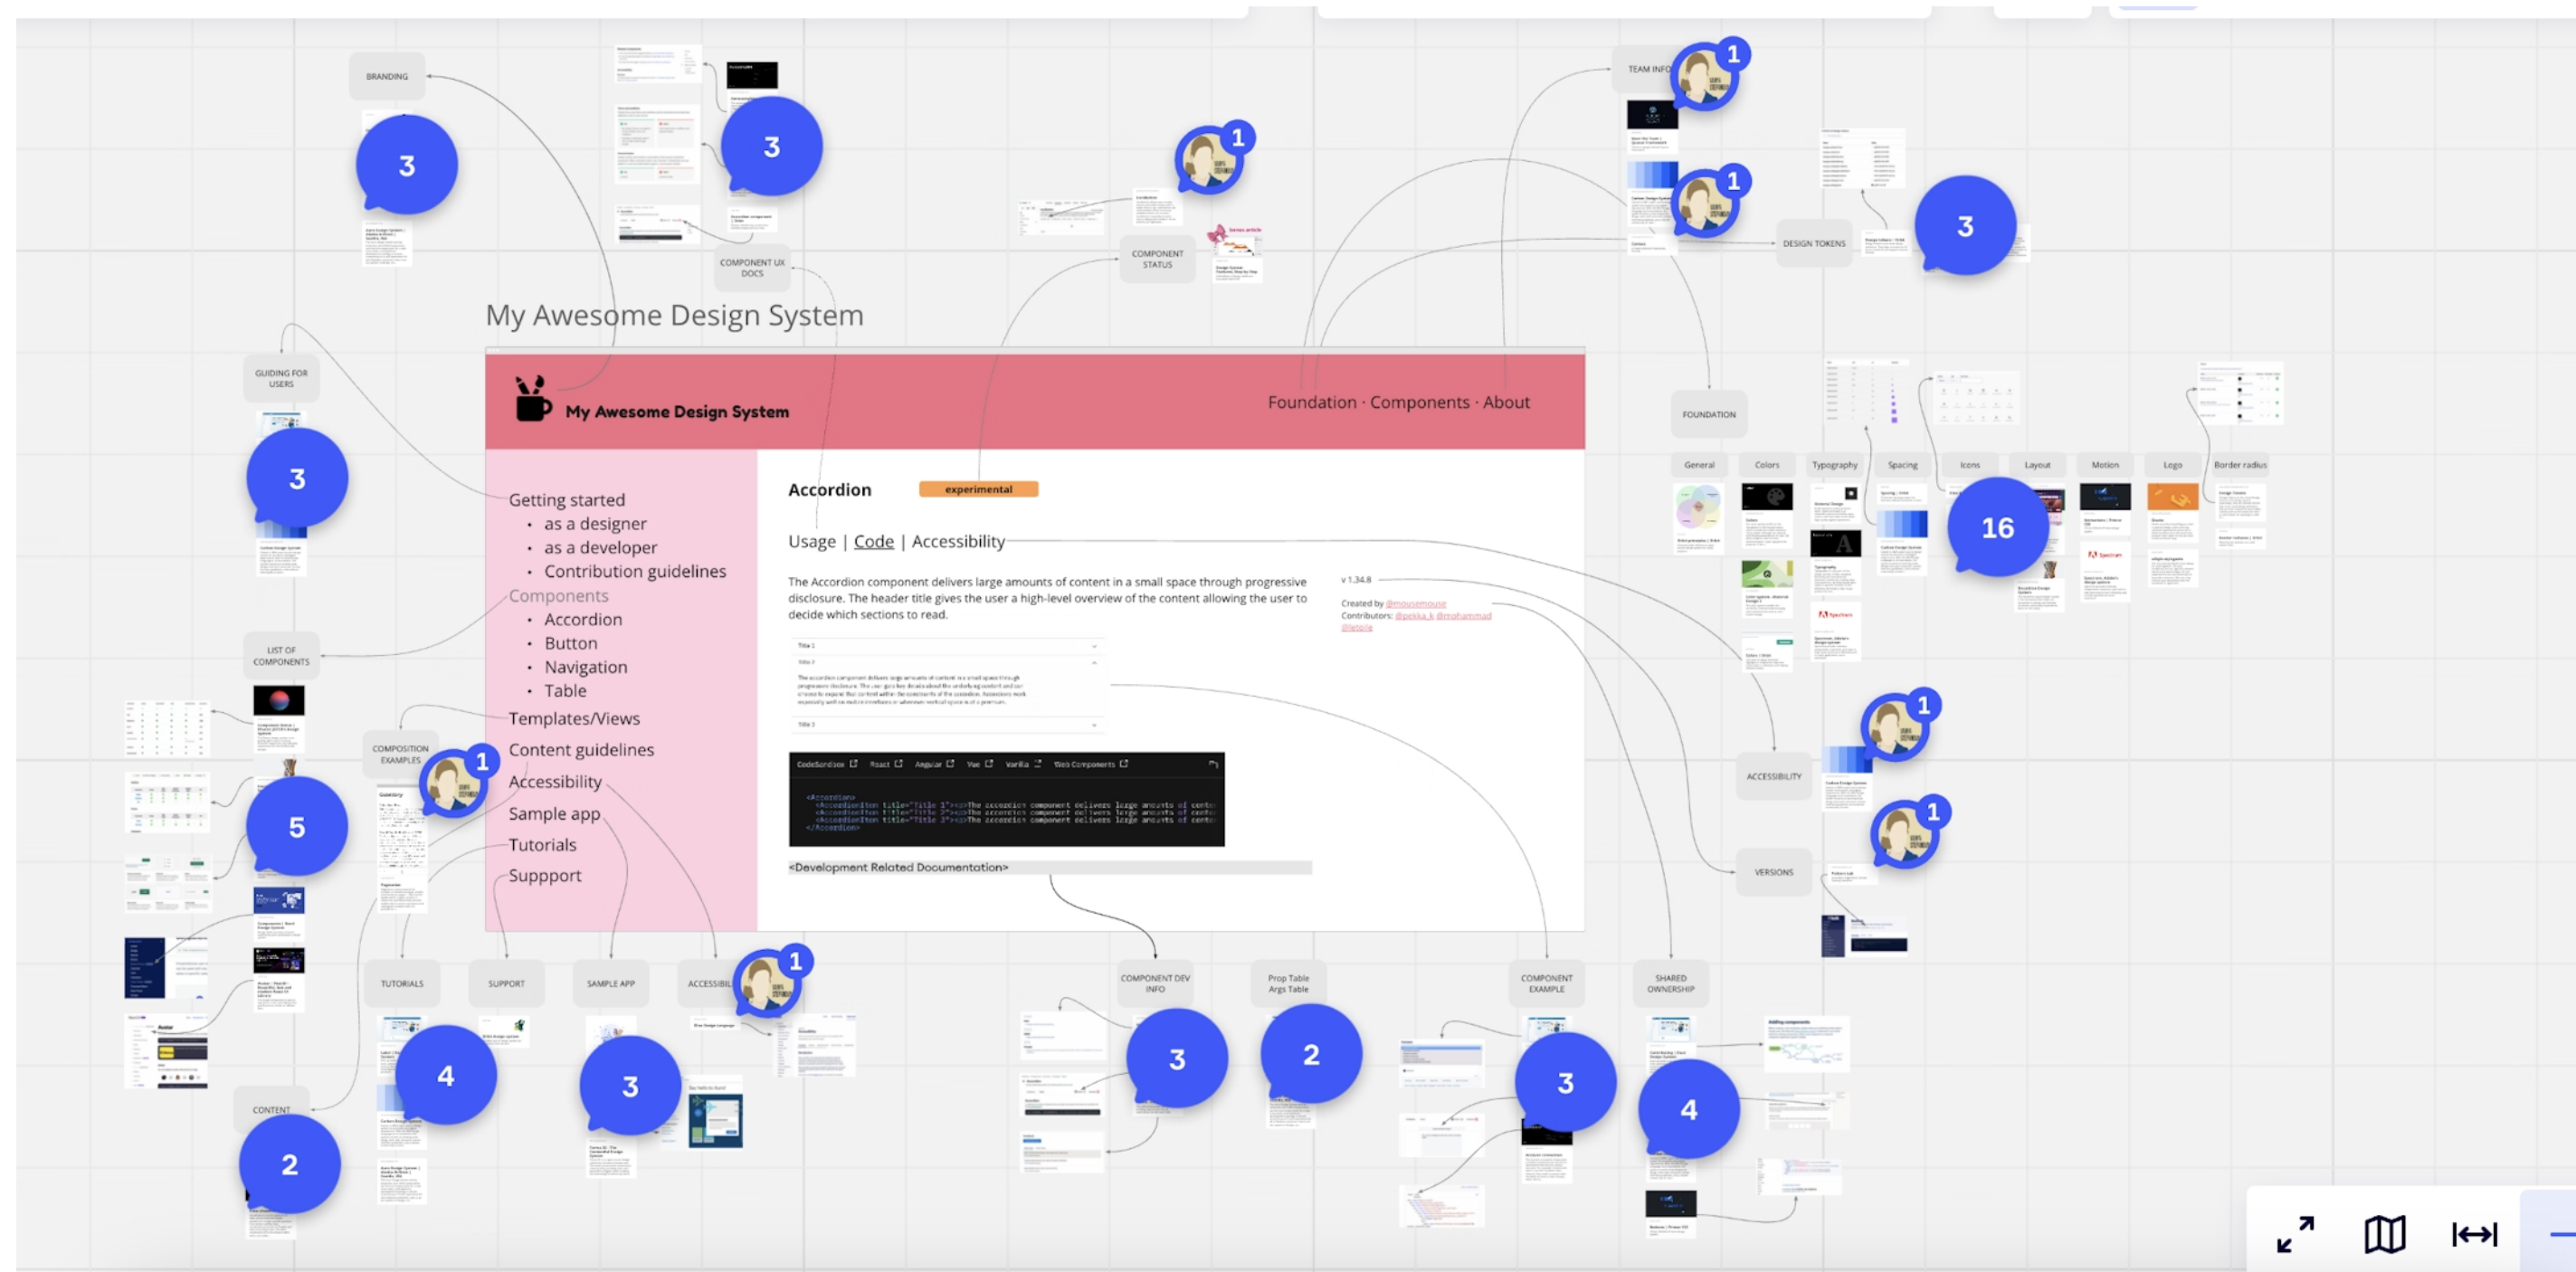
BRANDING

3

3

1

TEAM INFO

1

1

COMPONENT UX DOCS

COMPONENT STATUS

DESIGN TOKENS

3

My Awesome Design System

GUIDING FOR USERS

My Awesome Design System

Foundation · Components · About

FOUNDATION

General

Colors

Typography

Spacing

Icons

Layout

Motion

Logo

Border radius

3

16

Getting started

• as a designer
• as a developer
• Contribution guidelines

Components

• Accordion
• Button
• Navigation
• Table

Templates/Views

Content guidelines

Accessibility

Sample app

Tutorials

Suppport

Accordion

experimental

Usage | Code | Accessibility

The Accordion component delivers large amounts of content in a small space through progressive disclosure. The header title gives the user a high-level overview of the content allowing the user to decide which sections to read.

v 1.34.8

Created by @mousemouse
Contributors: @pekka_k @mohammad @letpile

Title 1

Title 2

Title 3

CodeSandbox React Angular Vue Vanilla Web Components

<Development Related Documentation>

LIST OF COMPONENTS

COMPOSITION EXAMPLES

1

5

1

ACCESSIBILITY

1

VERSIONS

TUTORIALS

SUPPORT

SAMPLE APP

ACCESSIBIL

1

COMPONENT DEV INFO

Prop Table Args Table

COMPONENT EXAMPLE

SHARED OWNERSHIP

4

3

3

2

3

4

CONTENT

2